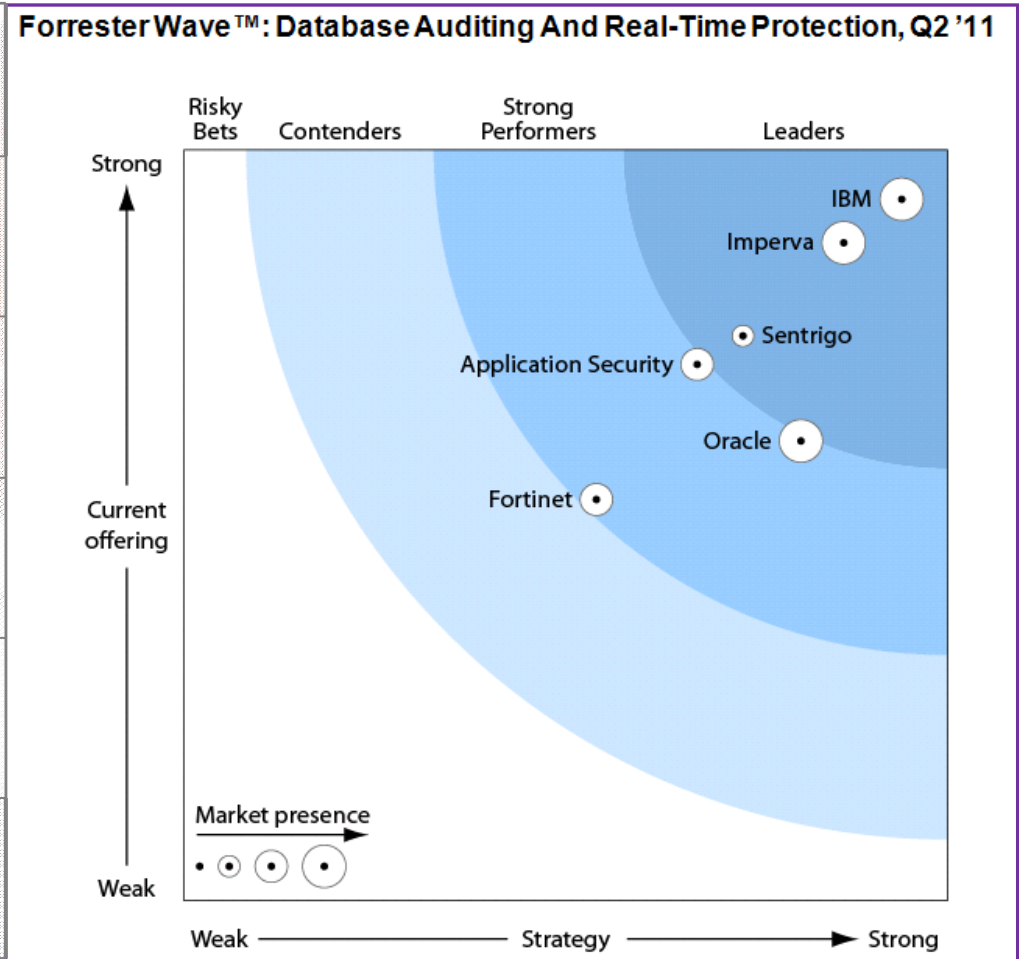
Forrester Wave™: Database Auditing And Real-Time Protection, Q2 '11

Risky Bets

Contenders

Strong Performers

Leaders

Strong

Current offering

Weak

IBM

Imperva

Sentrigo

Application Security

Oracle

Fortinet

Market presence

Weak

Strategy

Strong